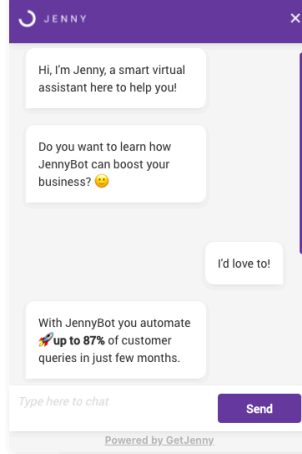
JENNY

×

Hi, I'm Jenny, a smart virtual assistant here to help you!

Do you want to learn how JennyBot can boost your business? 🙂

I'd love to!

With JennyBot you automate 🚀**up to 87%** of customer queries in just few months.

Type here to chat

Send

Powered by GetJenny